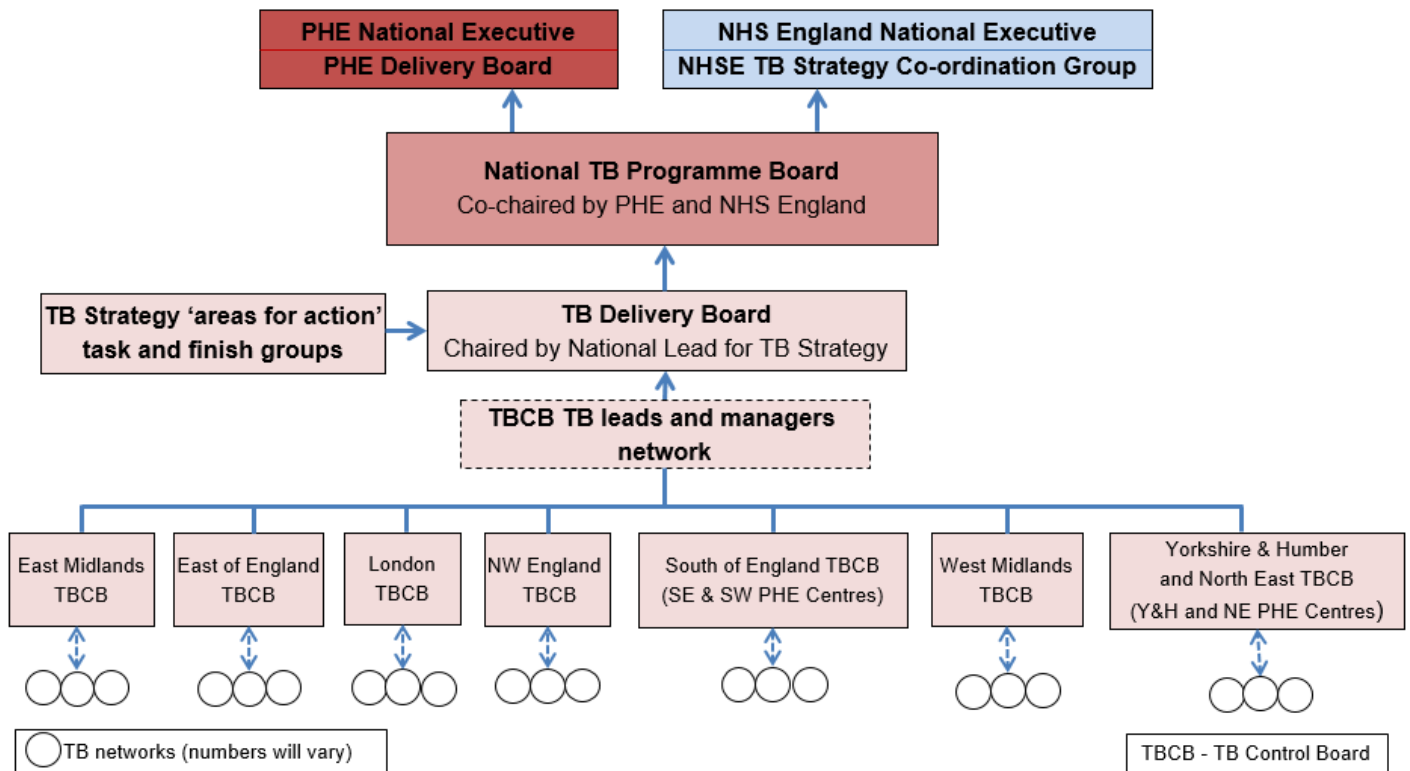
PHE National Executive
PHE Delivery Board

NHS England National Executive
NHSE TB Strategy Co-ordination Group

National TB Programme Board
Co-chaired by PHE and NHS England

TB Strategy 'areas for action' task and finish groups

TB Delivery Board
Chaired by National Lead for TB Strategy

TBCB TB leads and managers network

East Midlands TBCB

East of England TBCB

London TBCB

NW England TBCB

South of England TBCB (SE & SW PHE Centres)

West Midlands TBCB

Yorkshire & Humber and North East TBCB (Y&H and NE PHE Centres)

TB networks (numbers will vary)

TBCB - TB Control Board